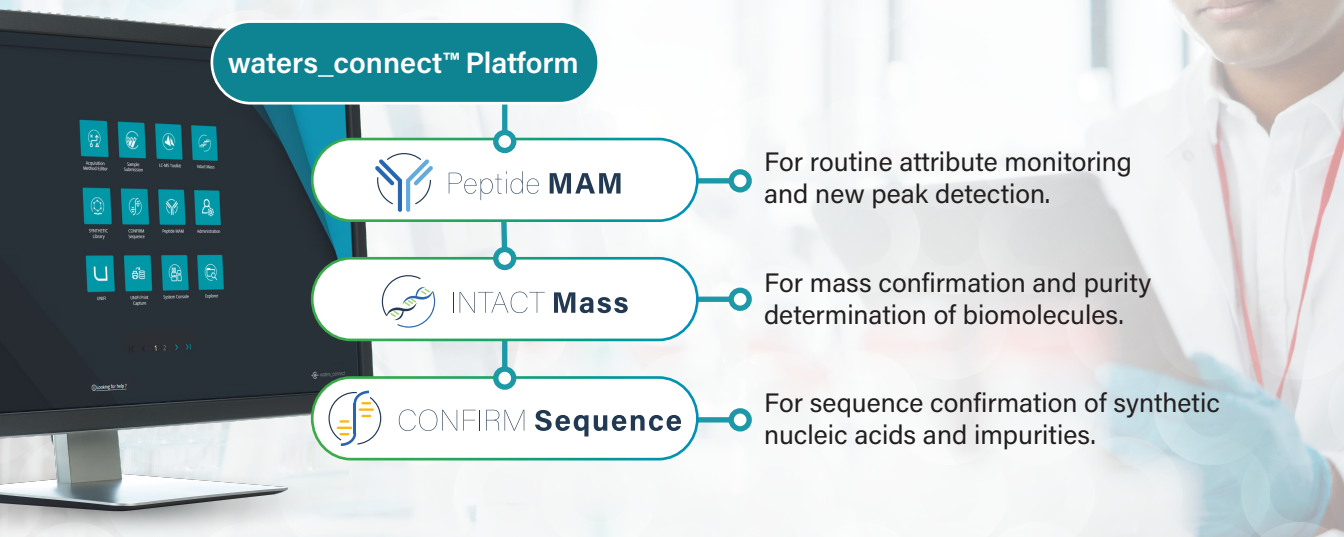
waters_connect™ Platform

Acquisition Method Editor

Sample Submission

LC-MS Toolkit

Intact Mass

SYNTHETIC Library

CONFIRM Sequence

Peptide MAM

Administration

UNIFI

UNIFI Print Capture

System Console

Explorer

1 2

Looking for help?

waters_connect

Peptide MAM

For routine attribute monitoring and new peak detection.

INTACT Mass

For mass confirmation and purity determination of biomolecules.

CONFIRM Sequence

For sequence confirmation of synthetic nucleic acids and impurities.